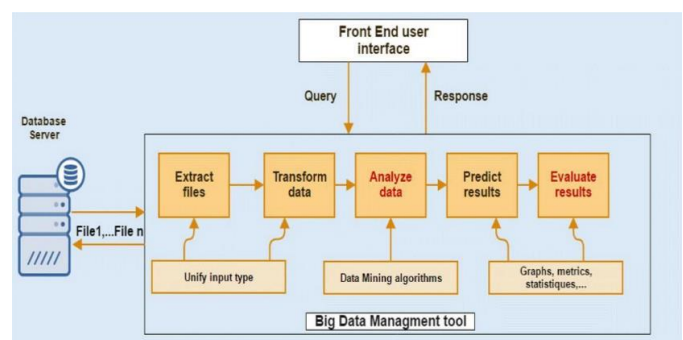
Front End user interface

Query

Response

Database Server

File1,...File n

Extract files

Transform data

Analyze data

Predict results

Evaluate results

Unify input type

Data Mining algorithms

Graphs, metrics, statistiques,...

Big Data Managment tool